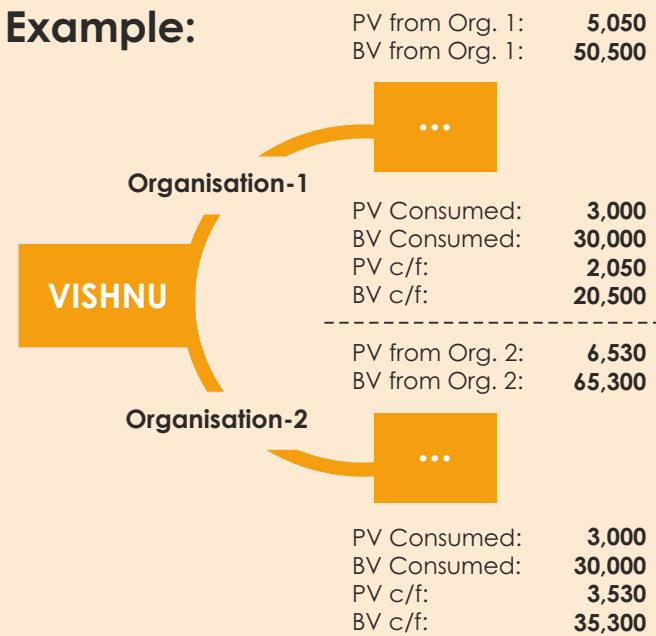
Example:

PV from Org. 1: 5,050
BV from Org. 1: 50,500

...

Organisation-1

PV Consumed: 3,000
BV Consumed: 30,000
PV c/f: 2,050
BV c/f: 20,500

VISHNU

PV from Org. 2: 6,530
BV from Org. 2: 65,300

Organisation-2

...

PV Consumed: 3,000
BV Consumed: 30,000
PV c/f: 3,530
BV c/f: 35,300